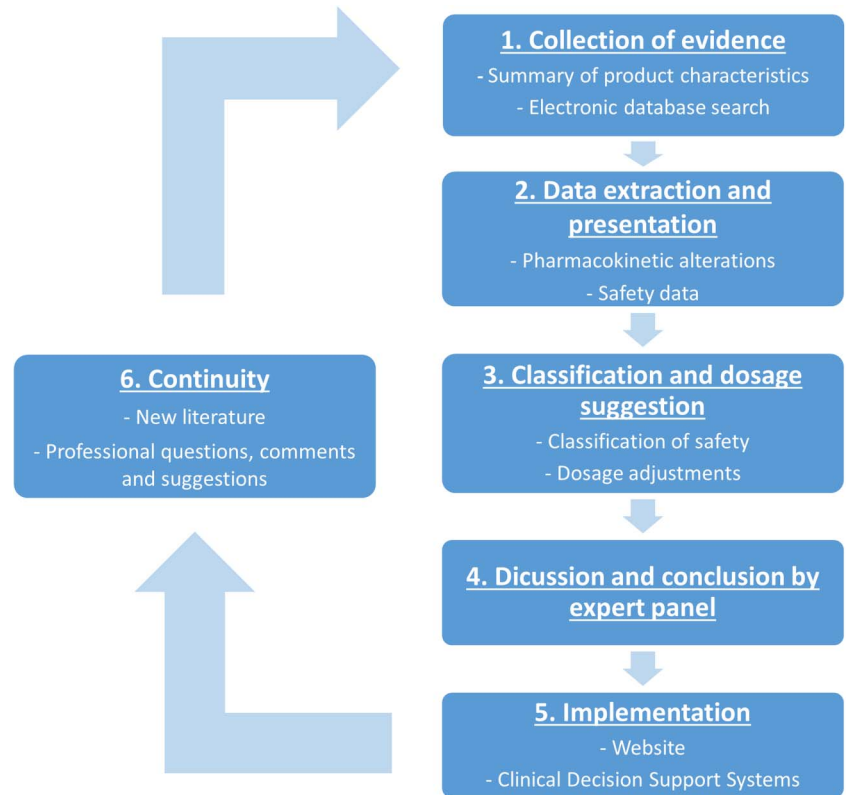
1. Collection of evidence
- Summary of product characteristics
- Electronic database search

2. Data extraction and presentation
- Pharmacokinetic alterations
- Safety data

3. Classification and dosage suggestion
- Classification of safety
- Dosage adjustments

4. Dicussion and conclusion by expert panel

5. Implementation
- Website
- Clinical Decision Support Systems

6. Continuity
- New literature
- Professional questions, comments and suggestions